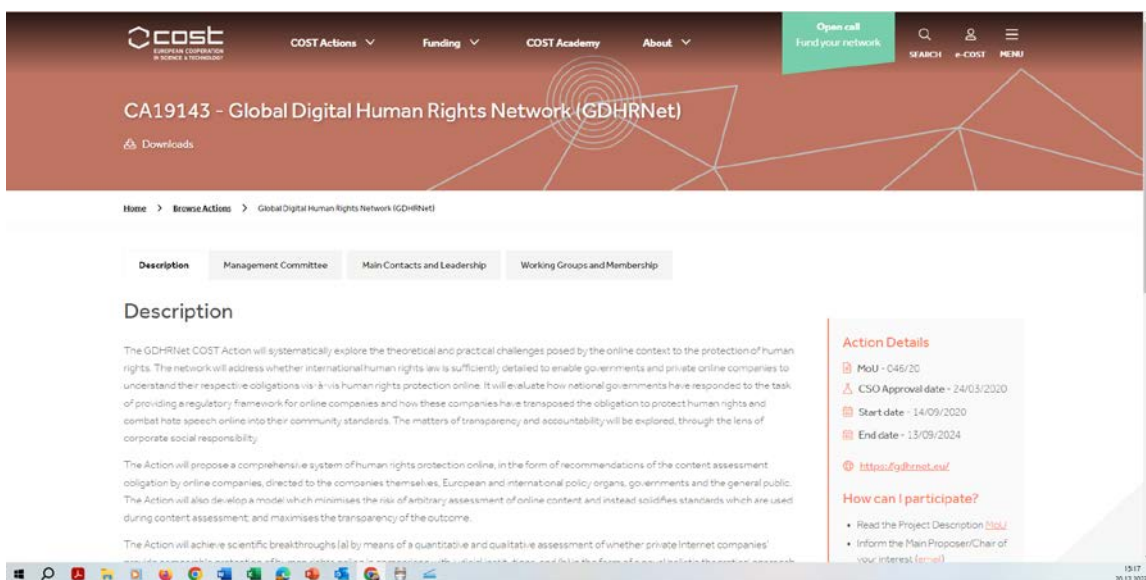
cost
EUROPEAN COOPERATION IN SCIENCE & TECHNOLOGY

COST Actions Funding COST Academy About

Open call
Fund your network

SEARCH e-COST MENU

CA19143 - Global Digital Human Rights Network (GDHRNet)

Downloads

Home > Browse Actions > Global Digital Human Rights Network (GDHRNet)

Description Management Committee Main Contacts and Leadership Working Groups and Membership

Description

The GDHRNet COST Action will systematically explore the theoretical and practical challenges posed by the online context to the protection of human rights. The network will address whether international human rights law is sufficiently detailed to enable governments and private online companies to understand their respective obligations vis-à-vis human rights protection online. It will evaluate how national governments have responded to the task of providing a regulatory framework for online companies and how these companies have transposed the obligation to protect human rights and combat hate speech online into their community standards. The matters of transparency and accountability will be explored, through the lens of corporate social responsibility.

The Action will propose a comprehensive system of human rights protection online, in the form of recommendations of the content assessment obligation by online companies, directed to the companies themselves, European and international policy organs, governments and the general public. The Action will also develop a model which minimises the risk of arbitrary assessment of online content and instead solidifies standards which are used during content assessment; and maximises the transparency of the outcome.

The Action will achieve scientific breakthroughs (a) by means of a quantitative and qualitative assessment of whether private Internet companies' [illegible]

Action Details

MoU - 046/20

CSO Approval date - 24/03/2020

Start date - 14/09/2020

End date - 13/09/2024

https://gdhrnet.eu/

How can I participate?

• Read the Project Description MoU

• Inform the Main Proposer/Chair of your interest (email)

15:17
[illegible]